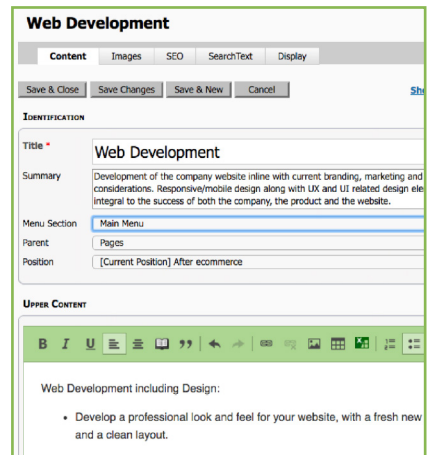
Web Development

Content Images SEO SearchText Display

Save & Close Save Changes Save & New Cancel

Sh

IDENTIFICATION

Title * Web Development

Summary Development of the company website inline with current branding, marketing and considerations. Responsive/mobile design along with UX and UI related design ele integral to the success of both the company, the product and the website.

Menu Section Main Menu

Parent Pages

Position [Current Position] After ecommerce

UPPER CONTENT

B I U

Web Development including Design:

• Develop a professional look and feel for your website, with a fresh new and a clean layout.